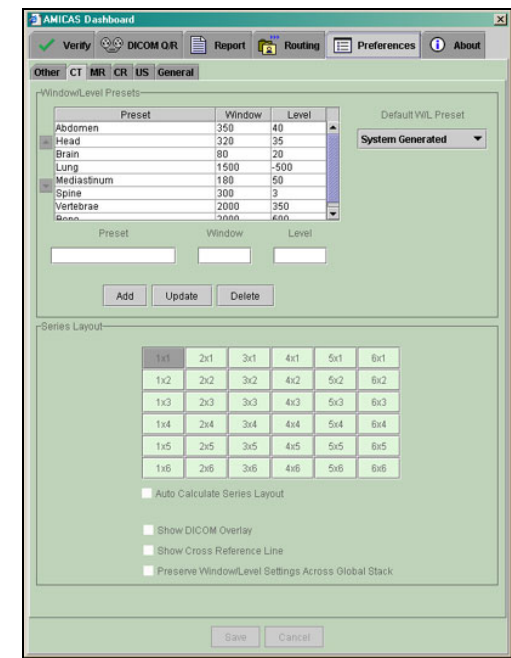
AMICAS Dashboard

Verify DICOM Q/R Report Routing Preferences About

Other CT MR CR US General

Window/Level Presets

| Preset | Window | Level |
|---|---|---|
| Abdomen | 350 | 40 |
| Head | 320 | 35 |
| Brain | 80 | 20 |
| Lung | 1500 | -500 |
| Mediastinum | 180 | 50 |
| Spine | 300 | 3 |
| Vertebrae | 2000 | 350 |
| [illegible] | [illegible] | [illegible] |

Default W/L Preset

System Generated

Preset Window Level

Add Update Delete

Series Layout

| 1x1 | 2x1 | 3x1 | 4x1 | 5x1 | 6x1 |
|---|---|---|---|---|---|
| 1x2 | 2x2 | 3x2 | 4x2 | 5x2 | 6x2 |
| 1x3 | 2x3 | 3x3 | 4x3 | 5x3 | 6x3 |
| 1x4 | 2x4 | 3x4 | 4x4 | 5x4 | 6x4 |
| 1x5 | 2x5 | 3x5 | 4x5 | 5x5 | 6x5 |
| 1x6 | 2x6 | 3x6 | 4x6 | 5x6 | 6x6 |

Auto Calculate Series Layout

Show DICOM Overlay

Show Cross Reference Line

Preserve Window/Level Settings Across Global Stack

Save Cancel